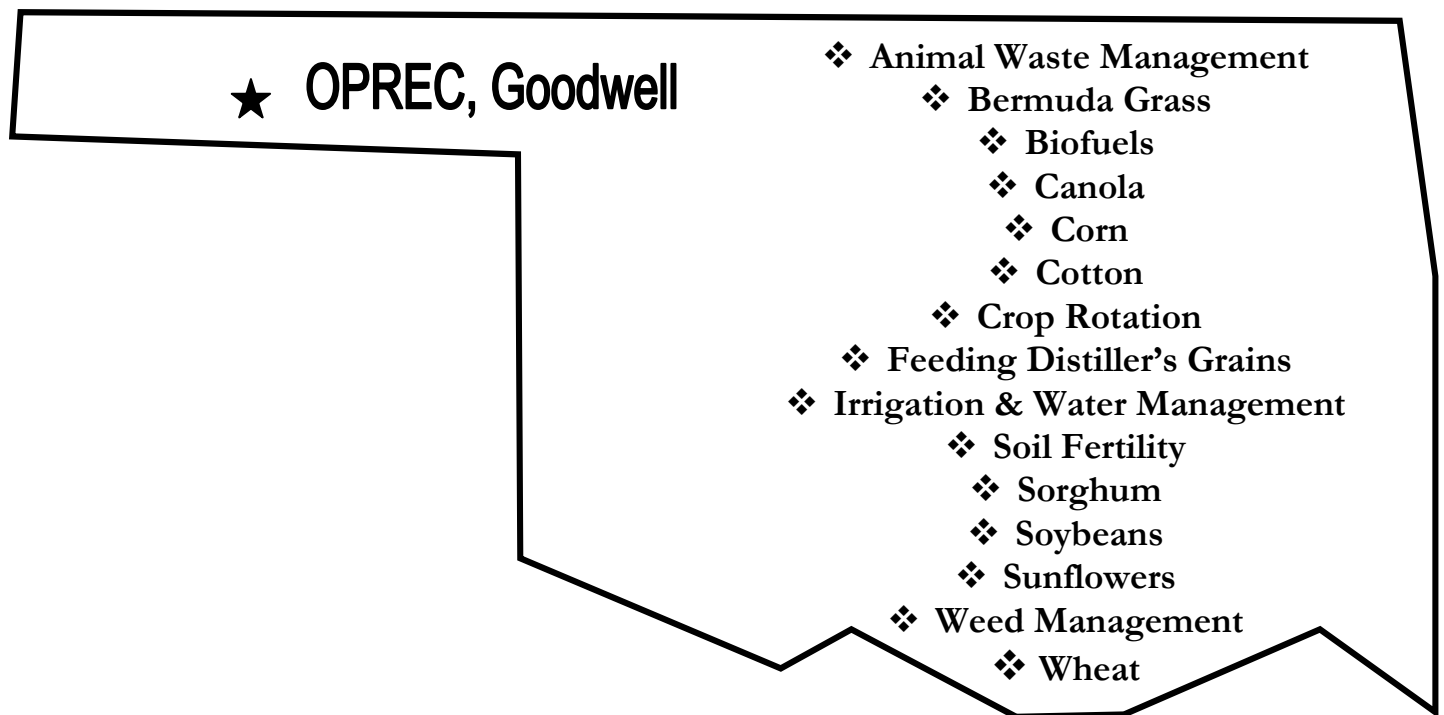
★ OPREC, Goodwell

❖ Animal Waste Management
❖ Bermuda Grass
❖ Biofuels
❖ Canola
❖ Corn
❖ Cotton
❖ Crop Rotation
❖ Feeding Distiller's Grains
❖ Irrigation & Water Management
❖ Soil Fertility
❖ Sorghum
❖ Soybeans
❖ Sunflowers
❖ Weed Management
❖ Wheat